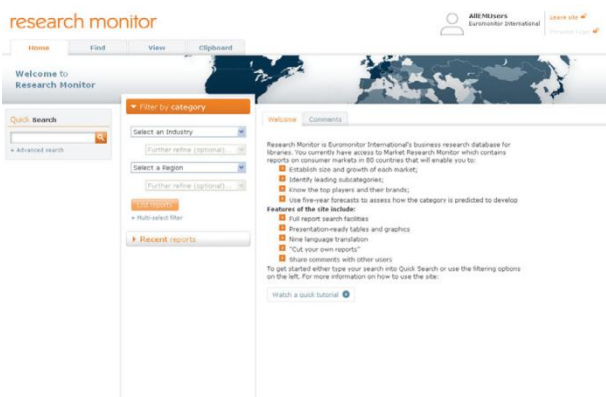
research monitor

AllEMUsers
Euromonitor International

Leave site

Personal login

Home | Find | View | Clipboard

Welcome to
Research Monitor

Quick Search

+ Advanced search

Filter by category

Select an Industry

Further refine (optional)...

Select a Region

Further refine (optional)...

List reports

+ Multi-select filter

Recent reports

Welcome | Comments

Research Monitor is Euromonitor International's business research database for libraries. You currently have access to Market Research Monitor which contains reports on consumer markets in 80 countries that will enable you to:

Establish size and growth of each market;
Identify leading subcategories;
Know the top players and their brands;
Use five-year forecasts to assess how the category is predicted to develop

Features of the site include:

Full report search facilities
Presentation-ready tables and graphics
Nine language translation
"Cut your own reports"
Share comments with other users

To get started either type your search into Quick Search or use the filtering options on the left. For more information on how to use the site:

Watch a quick tutorial